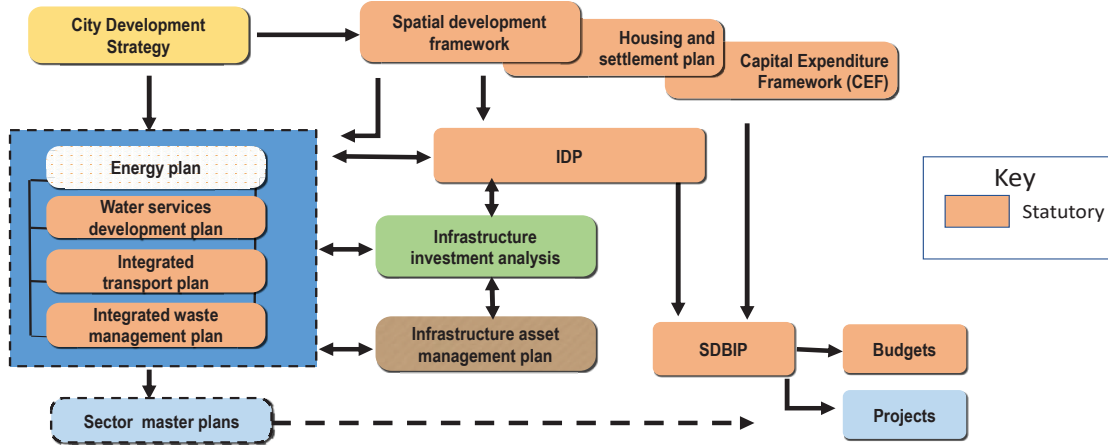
City Development Strategy

Spatial development framework

Housing and settlement plan

Capital Expenditure Framework (CEF)

Energy plan

Water services development plan

Integrated transport plan

Integrated waste management plan

IDP

Infrastructure investment analysis

Infrastructure asset management plan

SDBIP

Budgets

Projects

Sector master plans

Key

Statutory